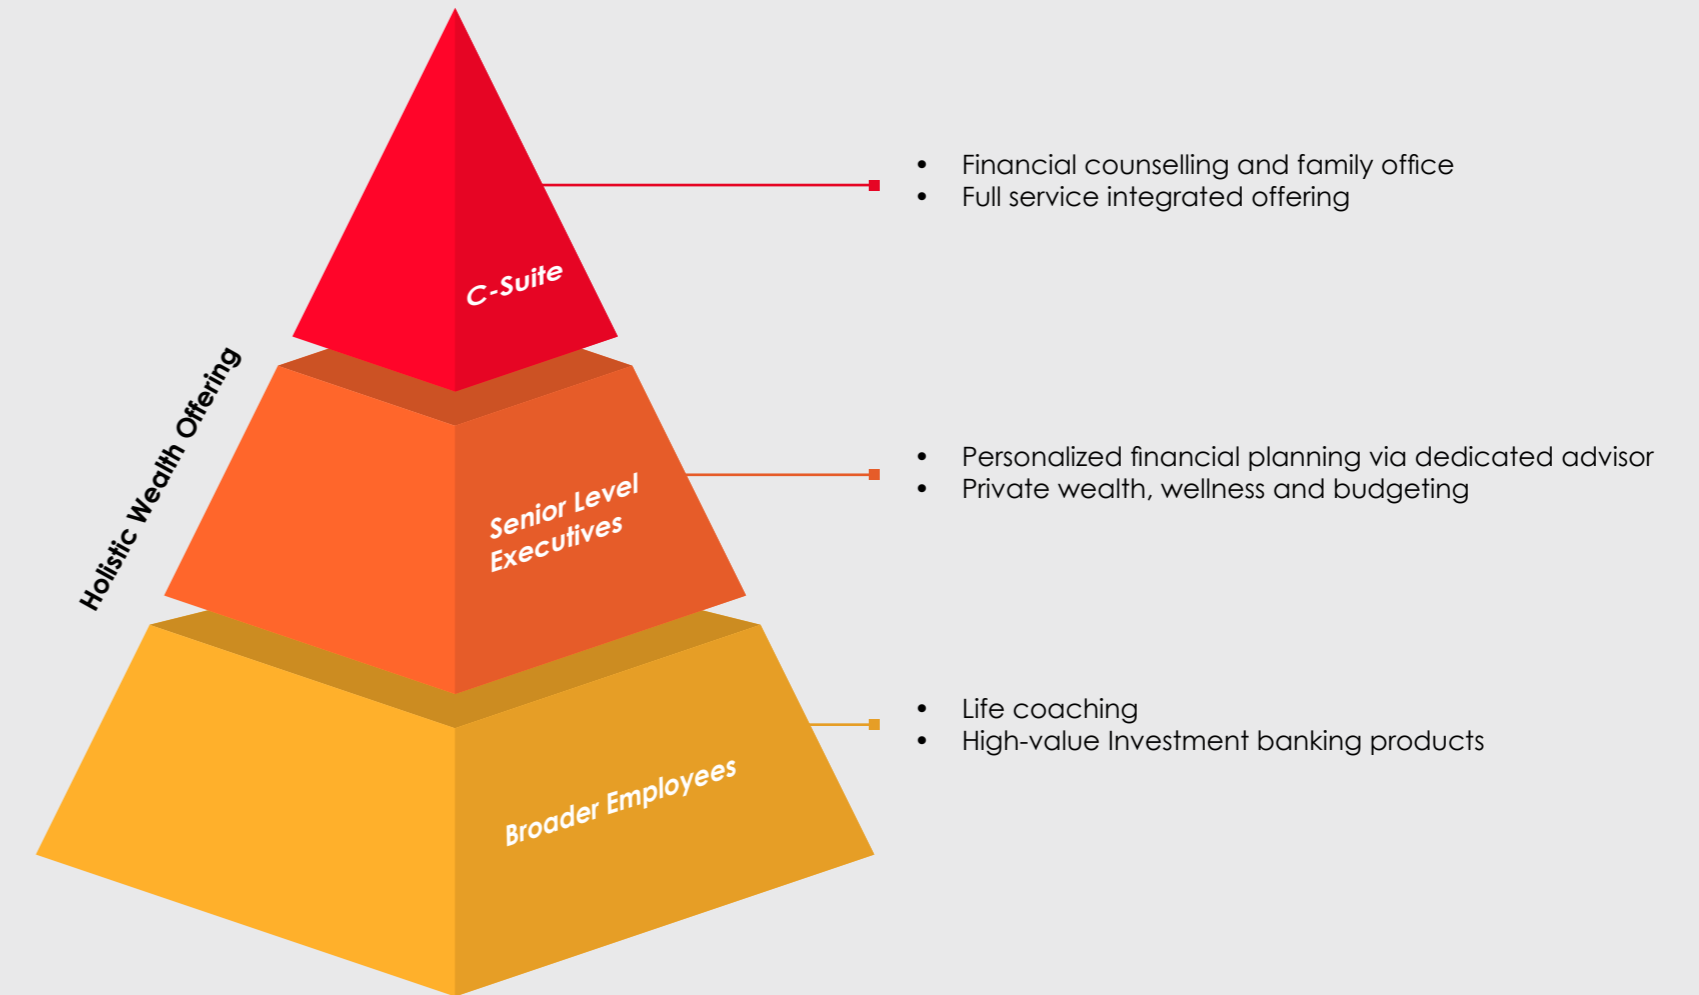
Holistic Wealth Offering

C-Suite

- Financial counselling and family office
- Full service integrated offering

Senior Level Executives

- Personalized financial planning via dedicated advisor
- Private wealth, wellness and budgeting

Broader Employees

- Life coaching
- High-value Investment banking products